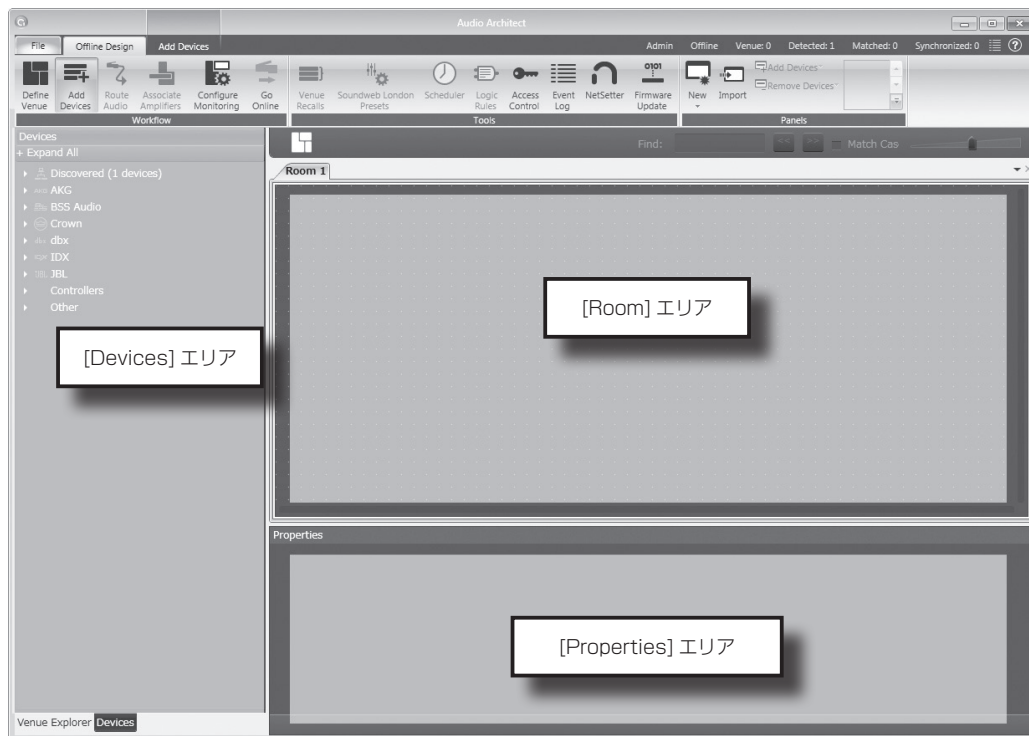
Audio Architect

File Offline Design Add Devices

Admin Offline Venue: 0 Detected: 1 Matched: 0 Synchronized: 0

Define Venue Add Devices Route Audio Associate Amplifiers Configure Monitoring Go Online
Workflow

Venue Recalls Soundweb London Presets Scheduler Logic Rules Access Control Event Log NetSetter Firmware Update
Tools

New Import Add Devices Remove Devices
Panels

Devices
+ Expand All
Discovered (1 devices)
AKG
BSS Audio
Crown
dbx
IDX
JBL
Controllers
Other

Find: Match Cas

Room 1

[Room] エリア

[Devices] エリア

Properties

[Properties] エリア

Venue Explorer Devices